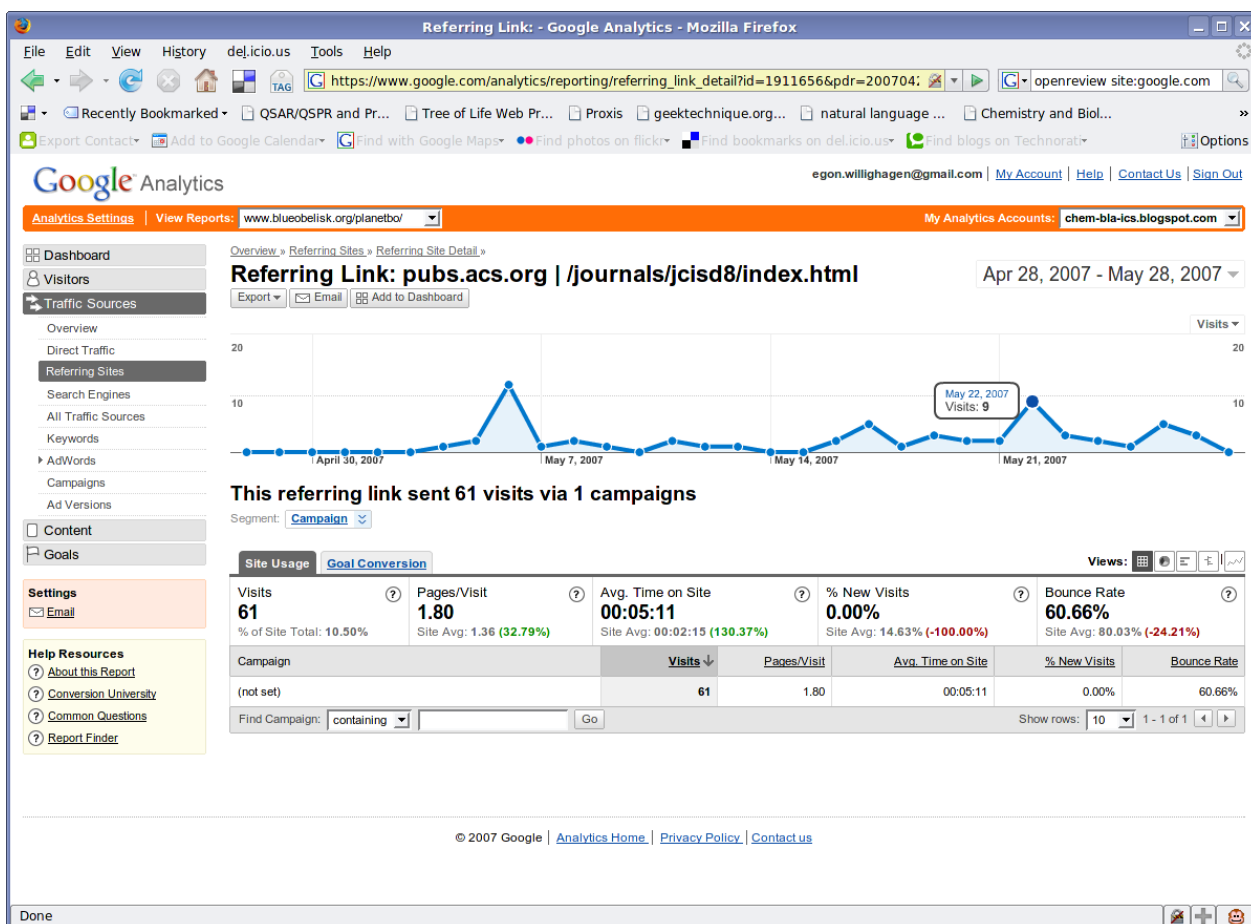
Referring Link: - Google Analytics - Mozilla Firefox

File Edit View History del.icio.us Tools Help

https://www.google.com/analytics/reporting/referring_link_detail?id=1911656&pdr=200704

openreview site:google.com

Recently Bookmarked | QSAR/QSPR and Pr... | Tree of Life Web Pr... | Proxis | geektechnique.org... | natural language ... | Chemistry and Biol...

Export Contact | Add to Google Calendar | Find with Google Maps | Find photos on flickr | Find bookmarks on del.icio.us | Find blogs on Technorati | Options

Google Analytics

egon.willighagen@gmail.com | My Account | Help | Contact Us | Sign Out

Analytics Settings | View Reports: www.blueobelisk.org/planetbo/ | My Analytics Accounts: chem-bla-ics.blogspot.com

Dashboard
Visitors
Traffic Sources
Overview
Direct Traffic
Referring Sites
Search Engines
All Traffic Sources
Keywords
AdWords
Campaigns
Ad Versions
Content
Goals

Settings
Email

Help Resources
About this Report
Conversion University
Common Questions
Report Finder

Overview » Referring Sites » Referring Site Detail »

Referring Link: pubs.acs.org | /journals/jcisd8/index.html

Apr 28, 2007 - May 28, 2007

Export | Email | Add to Dashboard

Visits

20
10
20
10

May 22, 2007
Visits: 9

April 30, 2007 | May 7, 2007 | May 14, 2007 | May 21, 2007

This referring link sent 61 visits via 1 campaigns

Segment: Campaign

Site Usage | Goal Conversion

Views:

| Visits | Pages/Visit | Avg. Time on Site | % New Visits | Bounce Rate |
|---|---|---|---|---|
| 61 | 1.80 | 00:05:11 | 0.00% | 60.66% |
| % of Site Total: 10.50% | Site Avg: 1.36 (32.79%) | Site Avg: 00:02:15 (130.37%) | Site Avg: 14.63% (-100.00%) | Site Avg: 80.03% (-24.21%) |

| Campaign | Visits | Pages/Visit | Avg. Time on Site | % New Visits | Bounce Rate |
|---|---|---|---|---|---|
| (not set) | 61 | 1.80 | 00:05:11 | 0.00% | 60.66% |

Find Campaign: containing | Go | Show rows: 10 | 1 - 1 of 1

© 2007 Google | Analytics Home | Privacy Policy | Contact us

Done